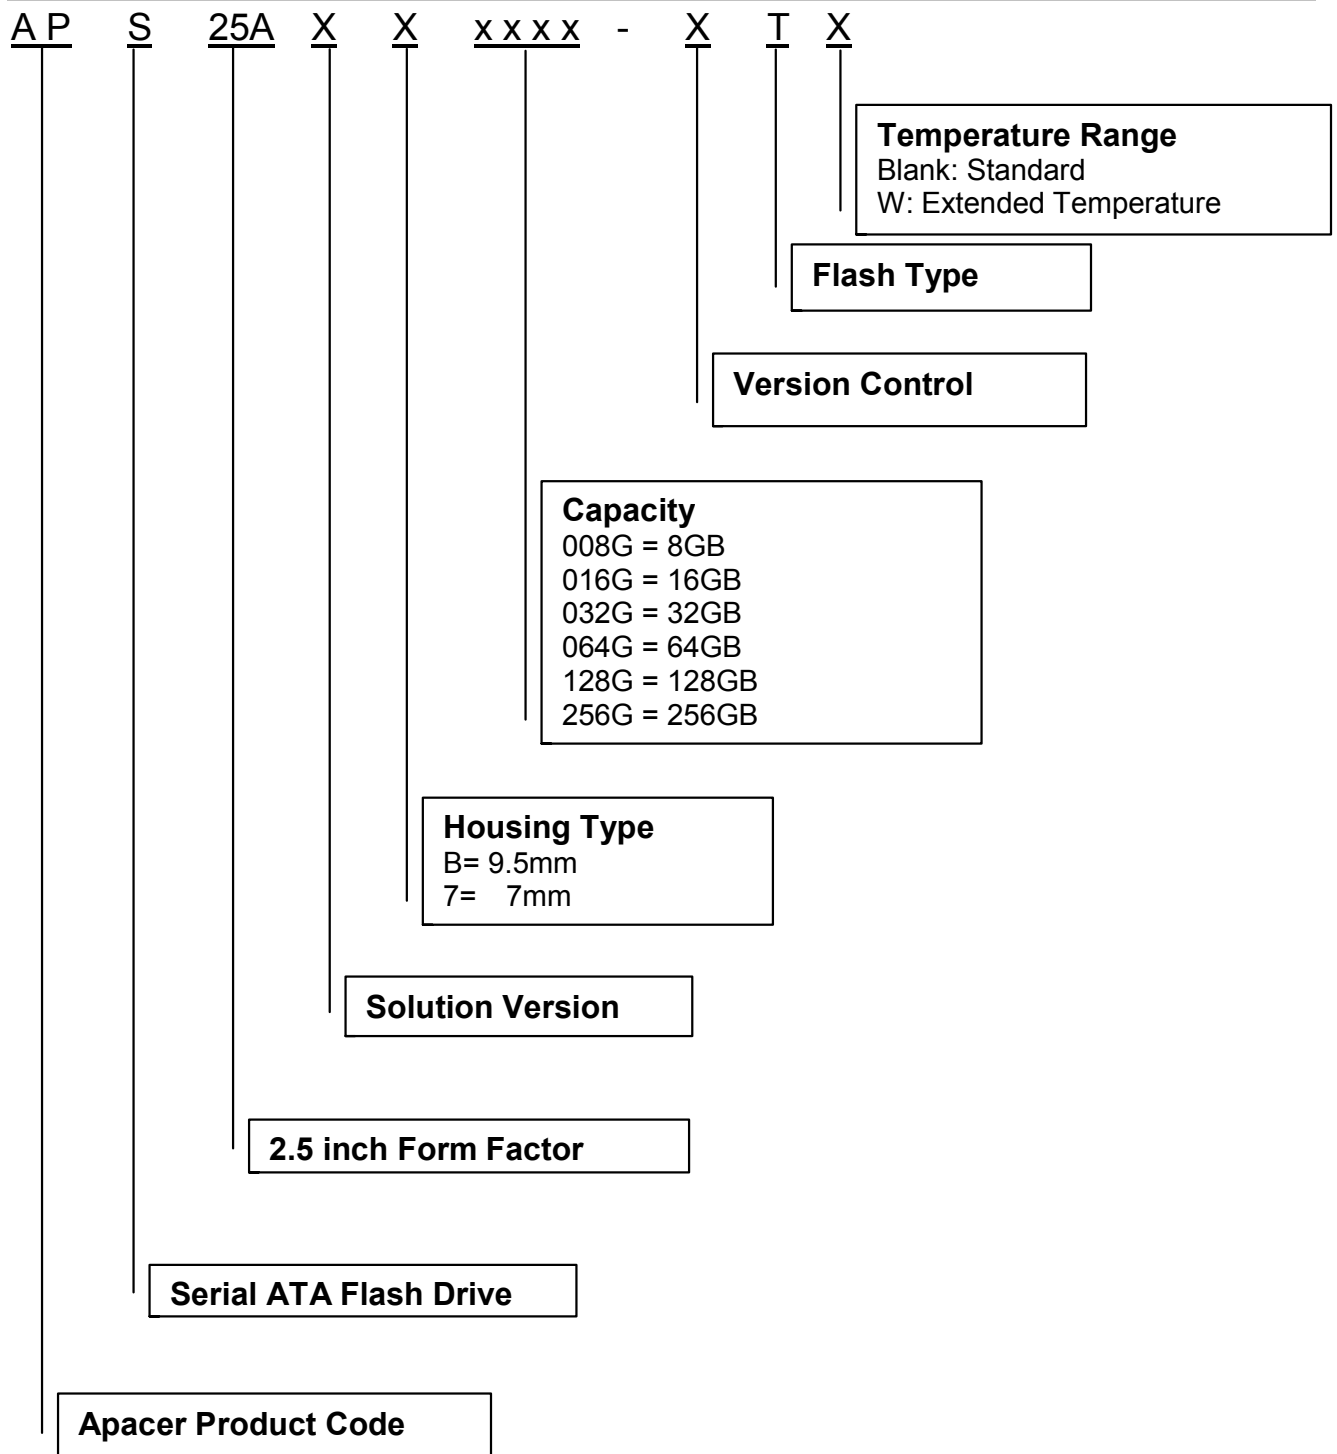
A P S 25A X X x x x x - X T X

Temperature Range
Blank: Standard
W: Extended Temperature

Flash Type

Version Control

Capacity
008G = 8GB
016G = 16GB
032G = 32GB
064G = 64GB
128G = 128GB
256G = 256GB

Housing Type
B= 9.5mm
7= 7mm

Solution Version

2.5 inch Form Factor

Serial ATA Flash Drive

Apacer Product Code